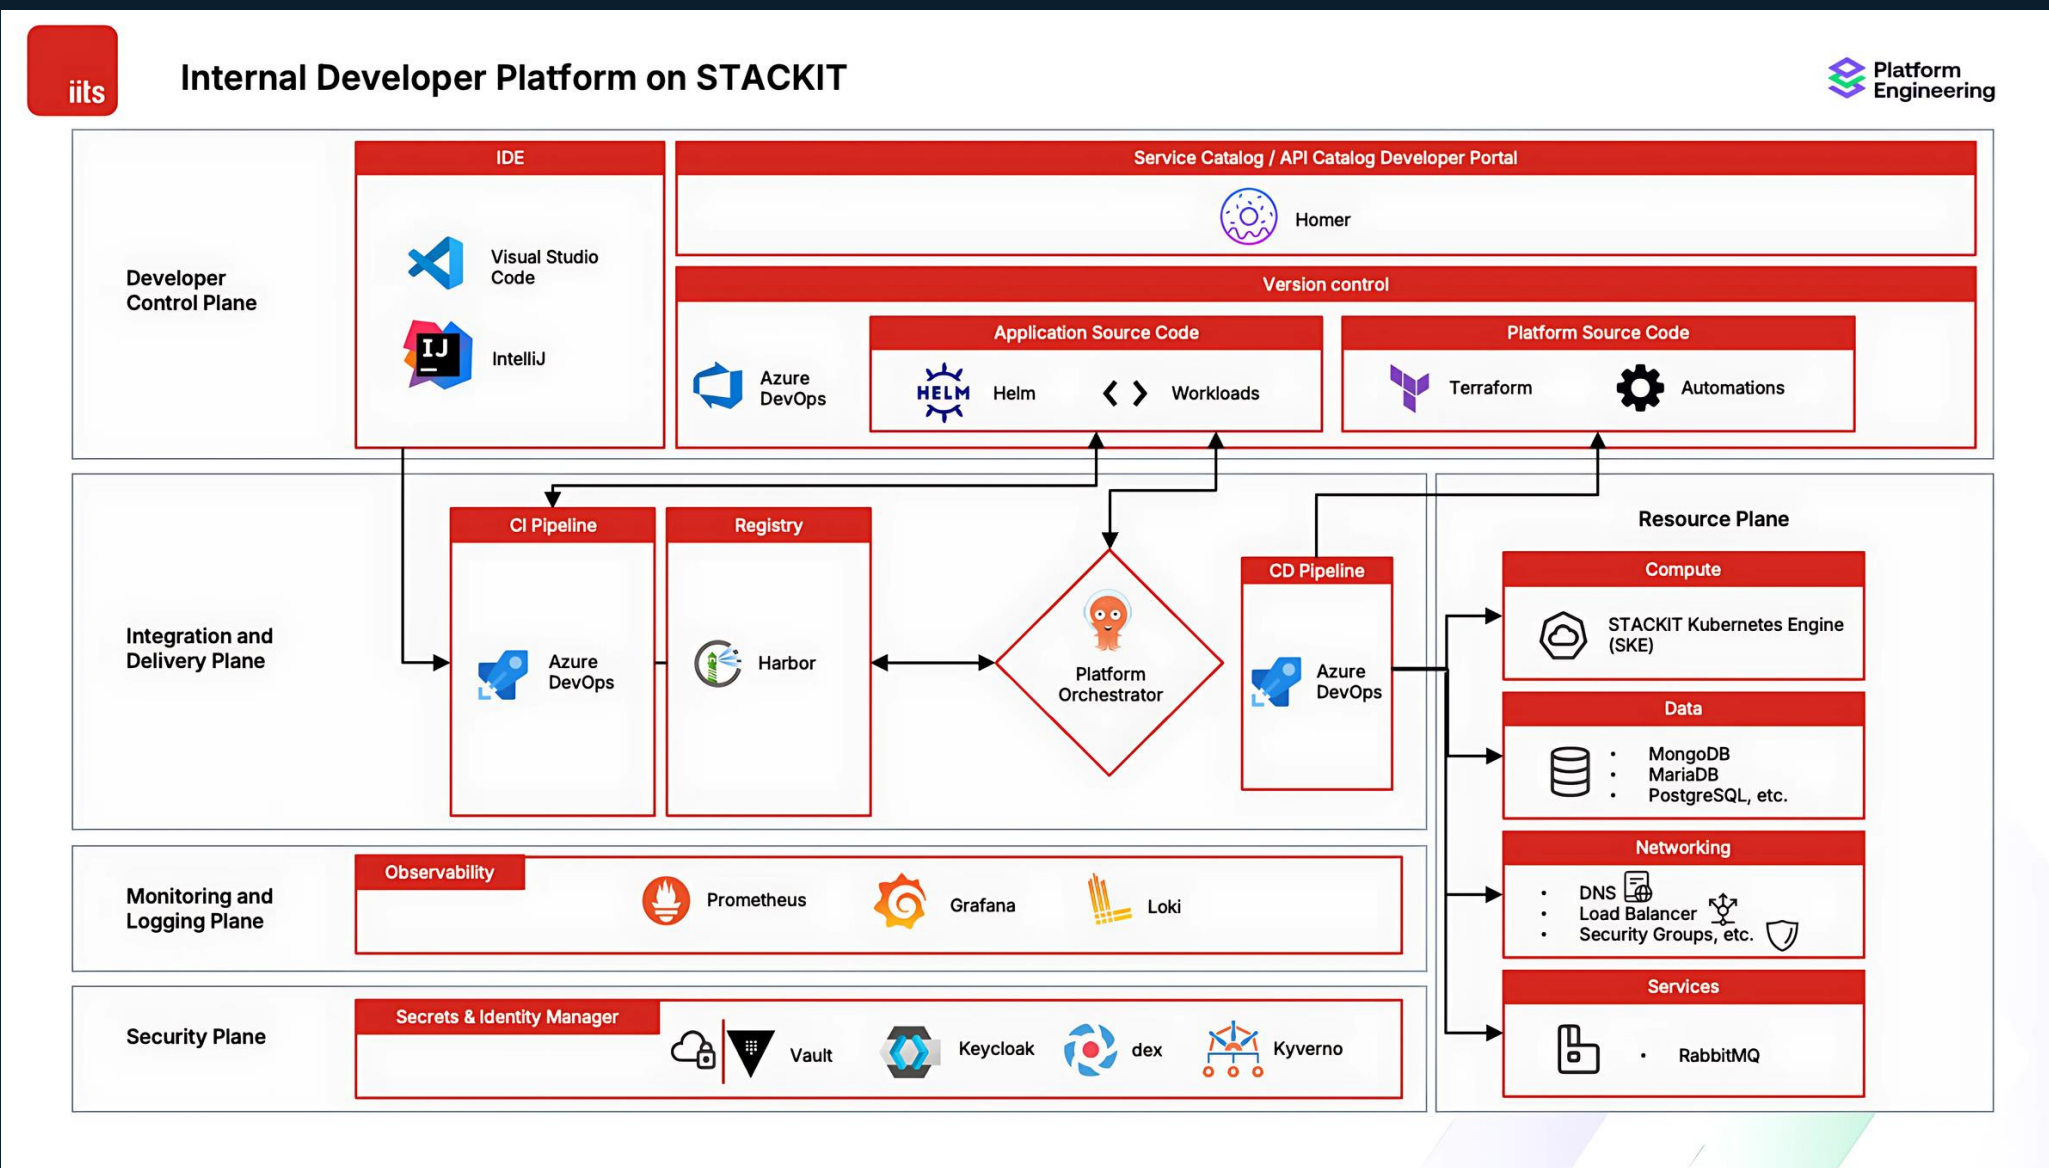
iits

Internal Developer Platform on STACKIT

Platform Engineering

Developer Control Plane

IDE

Visual Studio Code

IntelliJ

Service Catalog / API Catalog Developer Portal

Homer

Version control

Azure DevOps

Application Source Code

HELM Helm

Workloads

Platform Source Code

Terraform

Automations

Integration and Delivery Plane

CI Pipeline

Azure DevOps

Registry

Harbor

Platform Orchestrator

CD Pipeline

Azure DevOps

Resource Plane

Compute

STACKIT Kubernetes Engine (SKE)

Data

• MongoDB
• MariaDB
• PostgreSQL, etc.

Networking

• DNS
• Load Balancer
• Security Groups, etc.

Services

• RabbitMQ

Monitoring and Logging Plane

Observability

Prometheus

Grafana

Loki

Security Plane

Secrets & Identity Manager

Vault

Keycloak

dex

Kyverno